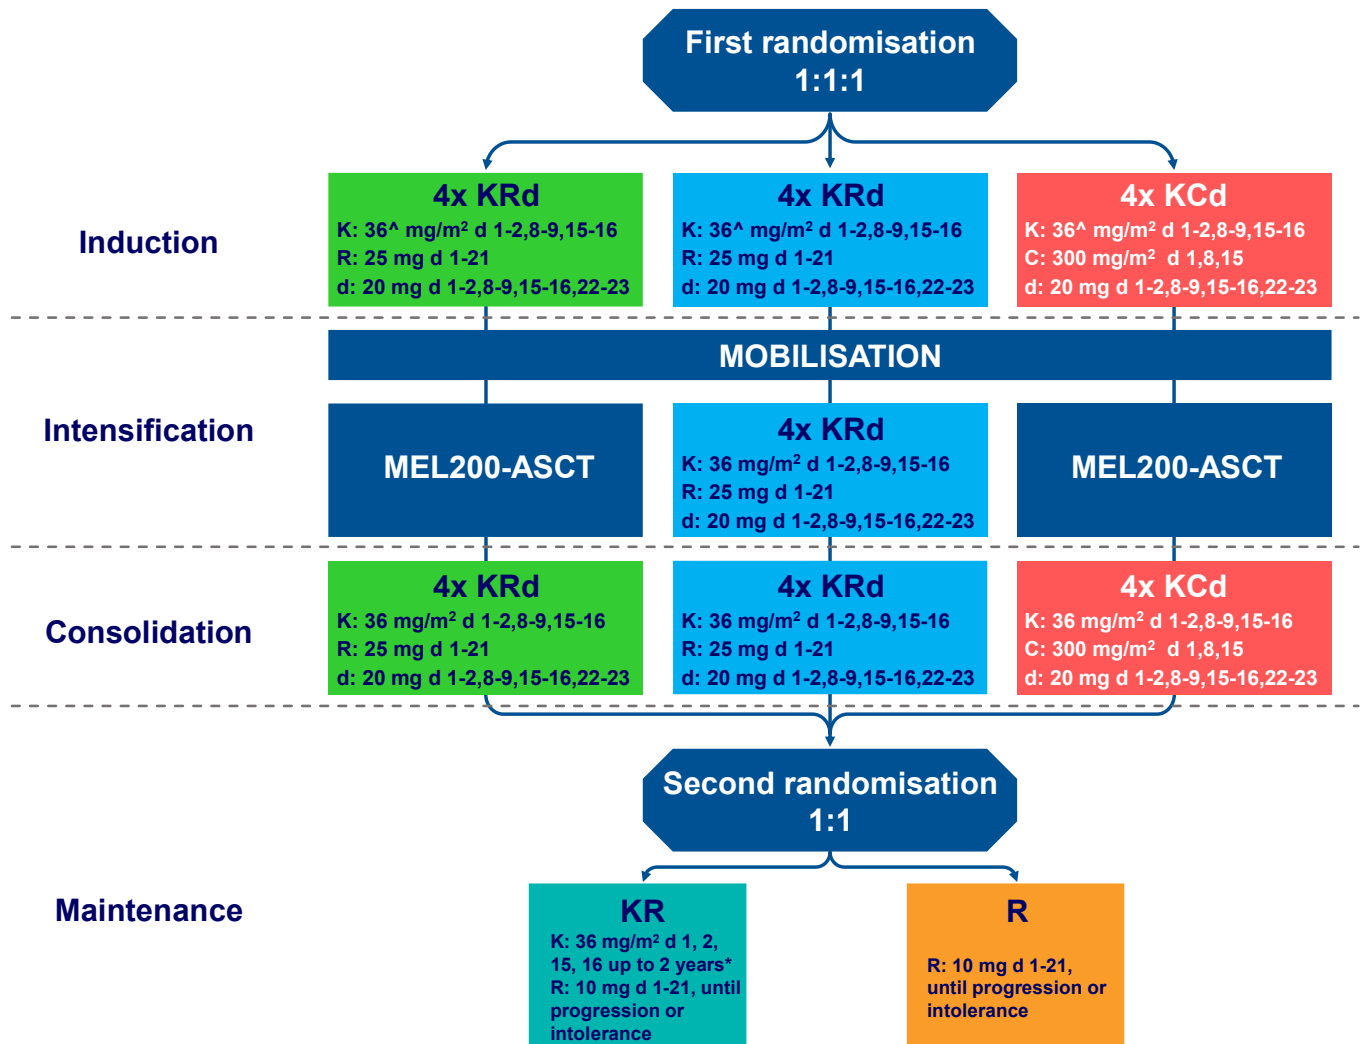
First randomisation
1:1:1

Induction

4x KRd
K: 36^ mg/m$^2$ d 1-2,8-9,15-16
R: 25 mg d 1-21
d: 20 mg d 1-2,8-9,15-16,22-23

4x KRd
K: 36^ mg/m$^2$ d 1-2,8-9,15-16
R: 25 mg d 1-21
d: 20 mg d 1-2,8-9,15-16,22-23

4x KCd
K: 36^ mg/m$^2$ d 1-2,8-9,15-16
C: 300 mg/m$^2$ d 1,8,15
d: 20 mg d 1-2,8-9,15-16,22-23

MOBILISATION

Intensification

MEL200-ASCT

4x KRd
K: 36 mg/m$^2$ d 1-2,8-9,15-16
R: 25 mg d 1-21
d: 20 mg d 1-2,8-9,15-16,22-23

MEL200-ASCT

Consolidation

4x KRd
K: 36 mg/m$^2$ d 1-2,8-9,15-16
R: 25 mg d 1-21
d: 20 mg d 1-2,8-9,15-16,22-23

4x KRd
K: 36 mg/m$^2$ d 1-2,8-9,15-16
R: 25 mg d 1-21
d: 20 mg d 1-2,8-9,15-16,22-23

4x KCd
K: 36 mg/m$^2$ d 1-2,8-9,15-16
C: 300 mg/m$^2$ d 1,8,15
d: 20 mg d 1-2,8-9,15-16,22-23

Second randomisation
1:1

Maintenance

KR
K: 36 mg/m$^2$ d 1, 2, 15, 16 up to 2 years*
R: 10 mg d 1-21, until progression or intolerance

R
R: 10 mg d 1-21, until progression or intolerance